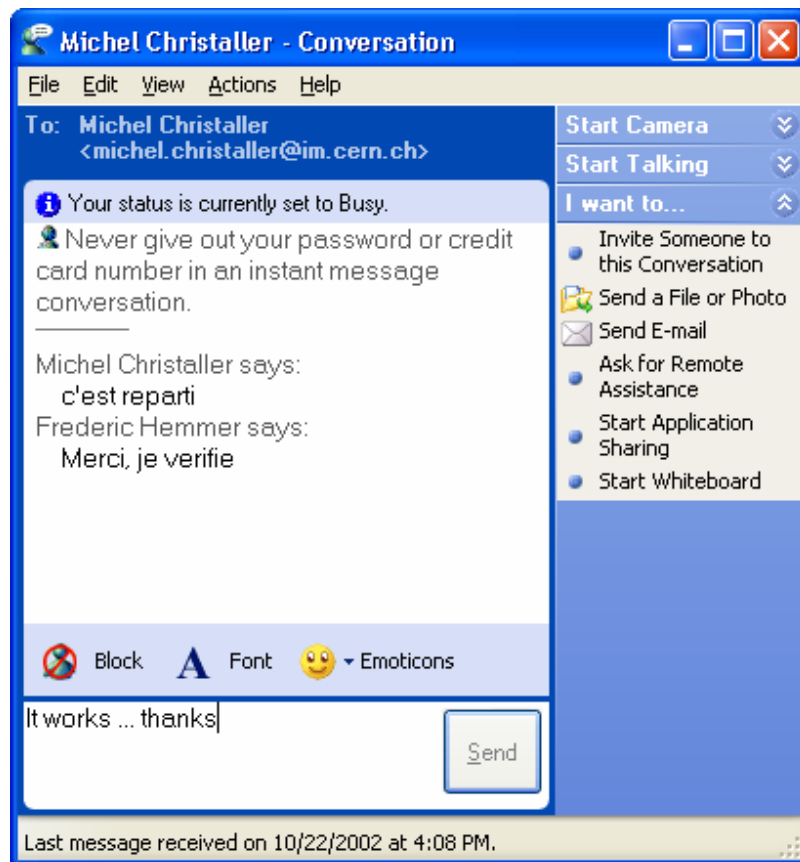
Michel Christaller - Conversation

File Edit View Actions Help

To: Michel Christaller <michel.christaller@im.cern.ch>

Your status is currently set to Busy.

Never give out your password or credit card number in an instant message conversation.

Michel Christaller says:
c'est reparti
Frederic Hemmer says:
Merci, je verifie

Block Font Emoticons

It works ... thanks

Send

Start Camera
Start Talking
I want to...
Invite Someone to this Conversation
Send a File or Photo
Send E-mail
Ask for Remote Assistance
Start Application Sharing
Start Whiteboard

Last message received on 10/22/2002 at 4:08 PM.